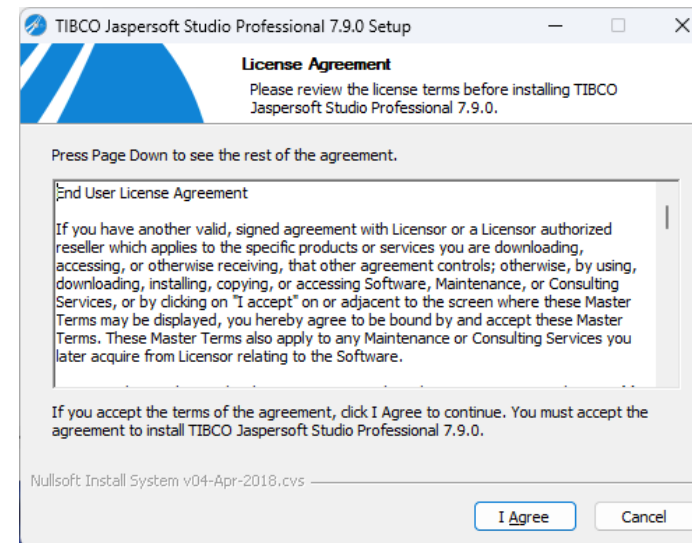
TIBCO Jaspersoft Studio Professional 7.9.0 Setup

License Agreement

Please review the license terms before installing TIBCO Jaspersoft Studio Professional 7.9.0.

Press Page Down to see the rest of the agreement.

End User License Agreement

If you have another valid, signed agreement with Licensor or a Licensor authorized reseller which applies to the specific products or services you are downloading, accessing, or otherwise receiving, that other agreement controls; otherwise, by using, downloading, installing, copying, or accessing Software, Maintenance, or Consulting Services, or by clicking on "I accept" on or adjacent to the screen where these Master Terms may be displayed, you hereby agree to be bound by and accept these Master Terms. These Master Terms also apply to any Maintenance or Consulting Services you later acquire from Licensor relating to the Software.

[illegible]

If you accept the terms of the agreement, click I Agree to continue. You must accept the agreement to install TIBCO Jaspersoft Studio Professional 7.9.0.

Nullsoft Install System v04-Apr-2018.cvs

I Agree

Cancel